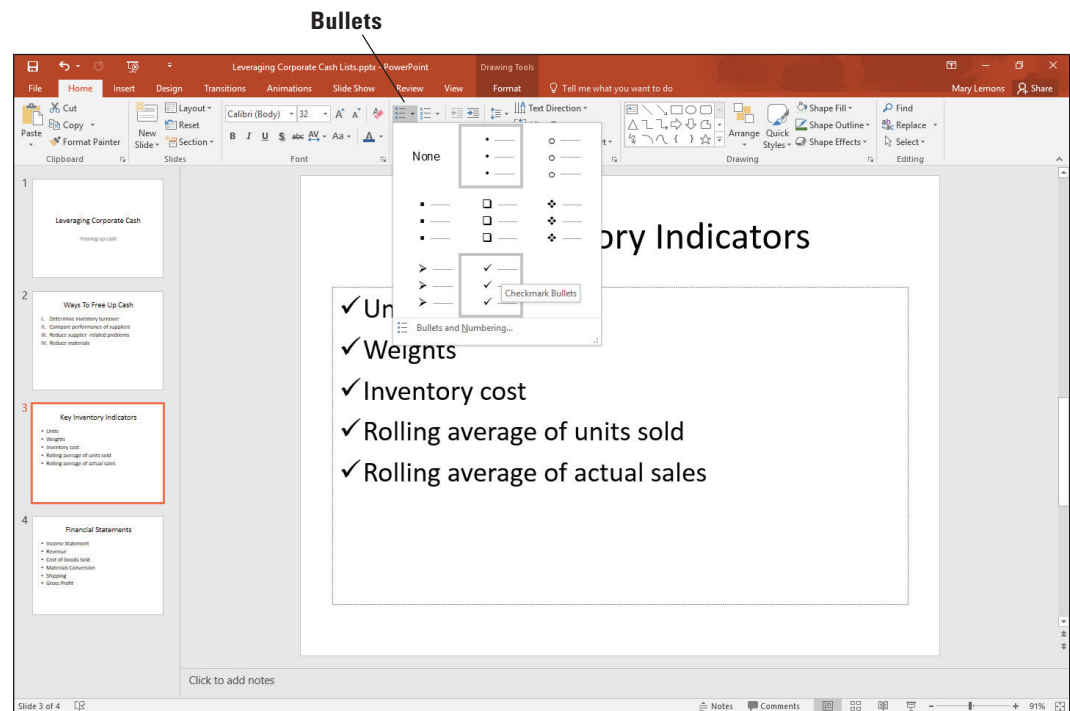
Bullets

Leveraging Corporate Cash Lists.pptx - PowerPoint

Drawing Tools

File Home Insert Design Transitions Animations Slide Show Review View Format Tell me what you want to do

Mary Lemons Share

Paste Cut Copy Format Painter Clipboard

New Slide Layout Reset Section Slides

Calibri (Body) 32 Font

Text Direction

Arrange Quick Styles Shape Fill Shape Outline Shape Effects Drawing

Find Replace Select Editing

None

Checkmark Bullets

Bullets and Numbering...

1
Leveraging Corporate Cash
Freeing up cash

2
Ways To Free Up Cash
I. Determine inventory turnover
II. Compare performance of suppliers
III. Reduce supplier-related problems
IV. Reduce materials

3
Key Inventory Indicators
• Units
• Weights
• Inventory cost
• Rolling average of units sold
• Rolling average of actual sales

4
Financial Statements
• Income Statement
• Revenue
• Cost of Goods Sold
• Materials Conversion
• Shipping
• Gross Profit

ory Indicators

✓Un
✓Weights
✓Inventory cost
✓Rolling average of units sold
✓Rolling average of actual sales

Click to add notes

Slide 3 of 4 Notes Comments 91%